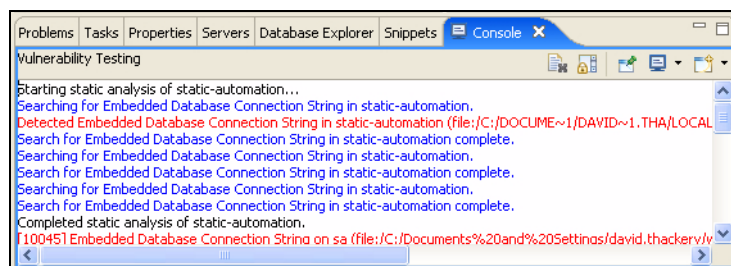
Problems | Tasks | Properties | Servers | Database Explorer | Snippets | Console ✕

Vulnerability Testing

Starting static analysis of static-automation...
Searching for Embedded Database Connection String in static-automation.
Detected Embedded Database Connection String in static-automation (file:/C:/DOCUME~1/DAVID~1.THA/LOCAL
Search for Embedded Database Connection String in static-automation complete.
Searching for Embedded Database Connection String in static-automation.
Search for Embedded Database Connection String in static-automation complete.
Searching for Embedded Database Connection String in static-automation.
Search for Embedded Database Connection String in static-automation complete.
Completed static analysis of static-automation.
[10045] Embedded Database Connection String on sa (file:/C:/Documents%20and%20Settings/david.thackery/v